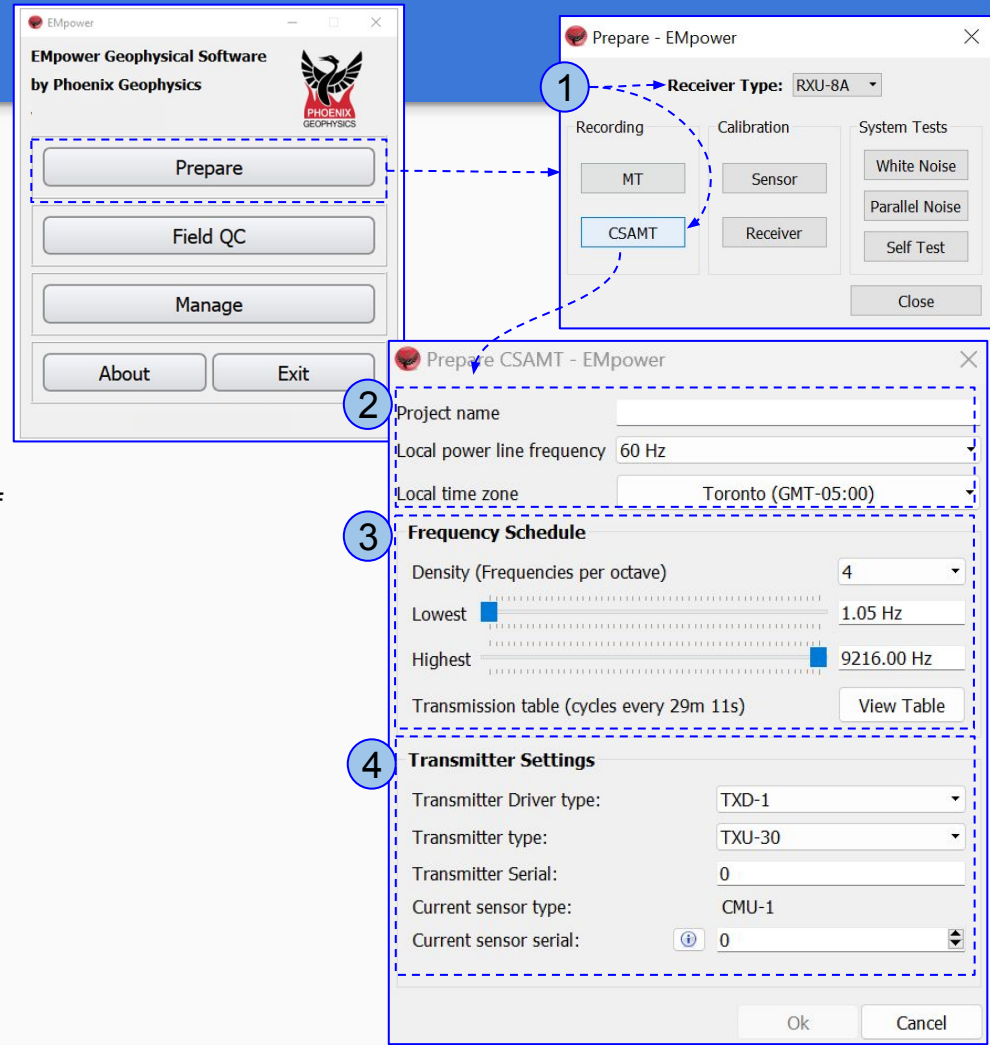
EMpower

EMpower Geophysical Software
by Phoenix Geophysics

PHOENIX GEOPHYSICS

Prepare

Field QC

Manage

About

Exit

Prepare - EMpower

1

Receiver Type: RXU-8A

Recording

MT

CSAMT

Calibration

Sensor

Receiver

System Tests

White Noise

Parallel Noise

Self Test

Close

Prepare CSAMT - EMpower

2

Project name

Local power line frequency 60 Hz

Local time zone Toronto (GMT-05:00)

3

Frequency Schedule

Density (Frequencies per octave) 4

Lowest 1.05 Hz

Highest 9216.00 Hz

Transmission table (cycles every 29m 11s) View Table

4

Transmitter Settings

Transmitter Driver type: TXD-1

Transmitter type: TXU-30

Transmitter Serial: 0

Current sensor type: CMU-1

Current sensor serial: 0

Ok

Cancel